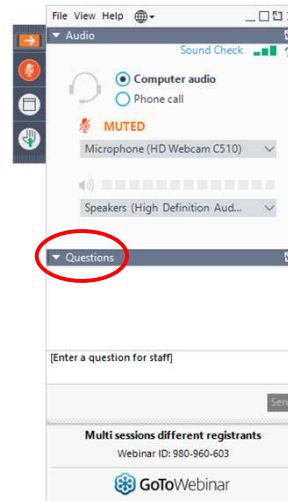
File View Help

Audio

Sound Check

Computer audio

Phone call

MUTED

Microphone (HD Webcam C510)

Speakers (High Definition Aud...

Questions

[Enter a question for staff]

Sen

Multi sessions different registrants

Webinar ID: 980-960-603

GoToWebinar